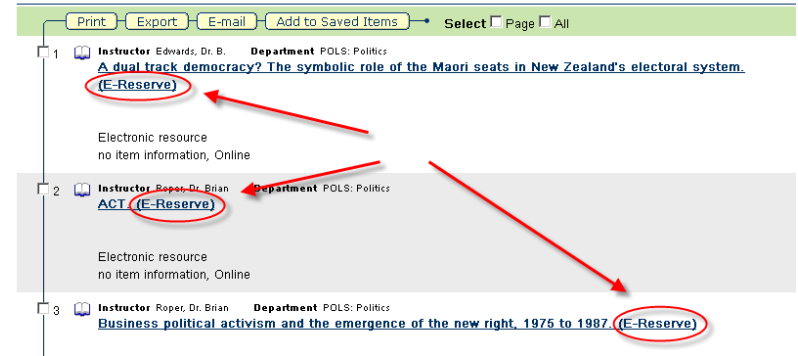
Print Export E-mail Add to Saved Items Select Page All

1 Instructor Edwards, Dr. B. Department POLS: Politics
A dual track democracy? The symbolic role of the Maori seats in New Zealand's electoral system. (E-Reserve)

Electronic resource
no item information, Online

2 Instructor Roper, Dr. Brian Department POLS: Politics
ACT. (E-Reserve)

Electronic resource
no item information, Online

3 Instructor Roper, Dr. Brian Department POLS: Politics
Business political activism and the emergence of the new right, 1975 to 1987. (E-Reserve)